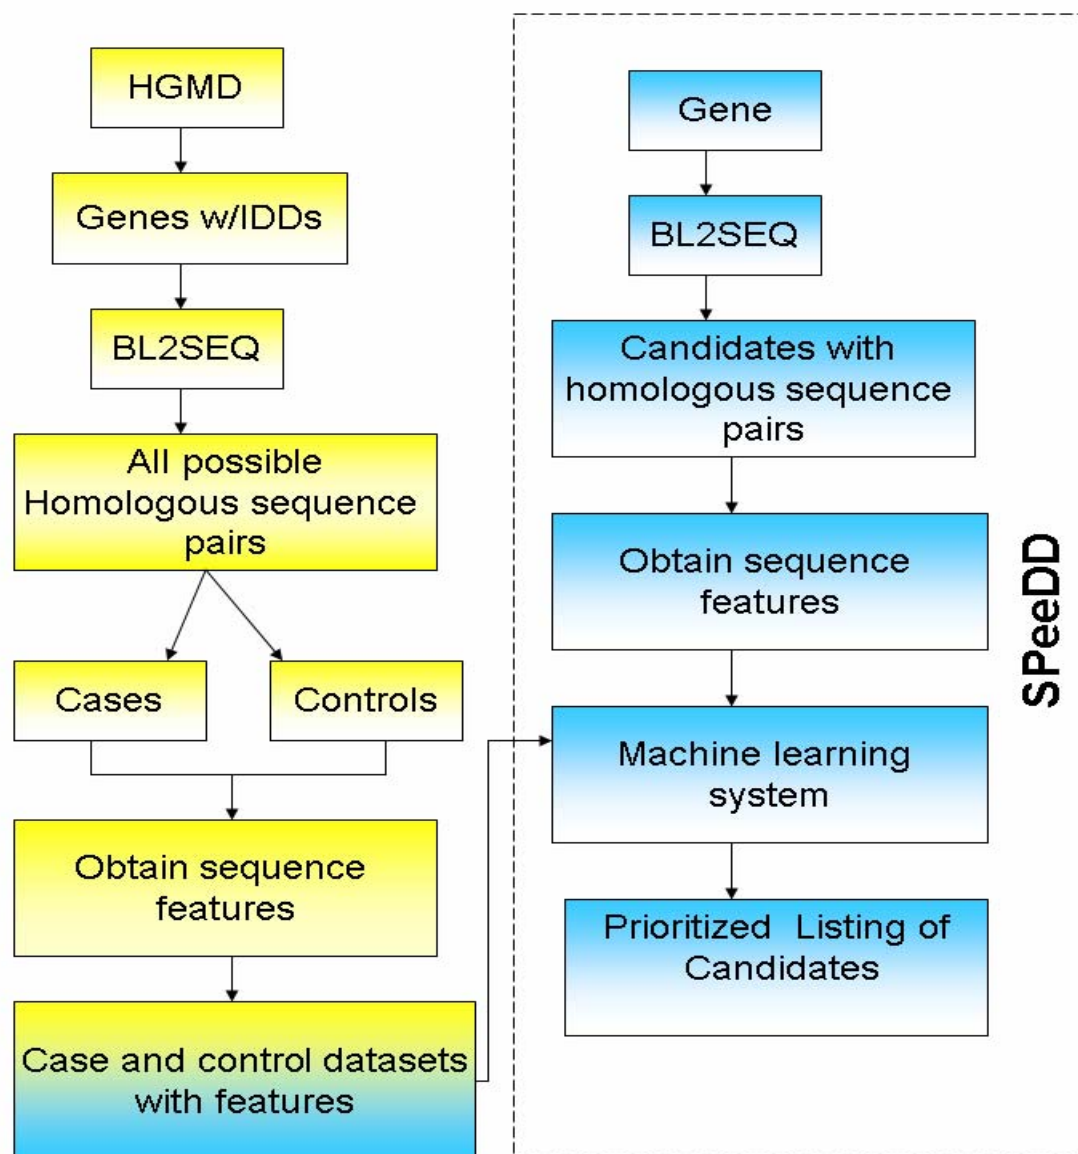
HGMD

Genes w/IDDs

BL2SEQ

All possible Homologous sequence pairs

Cases

Controls

Obtain sequence features

Case and control datasets with features

Gene

BL2SEQ

Candidates with homologous sequence pairs

Obtain sequence features

Machine learning system

Prioritized Listing of Candidates

SPeeDD